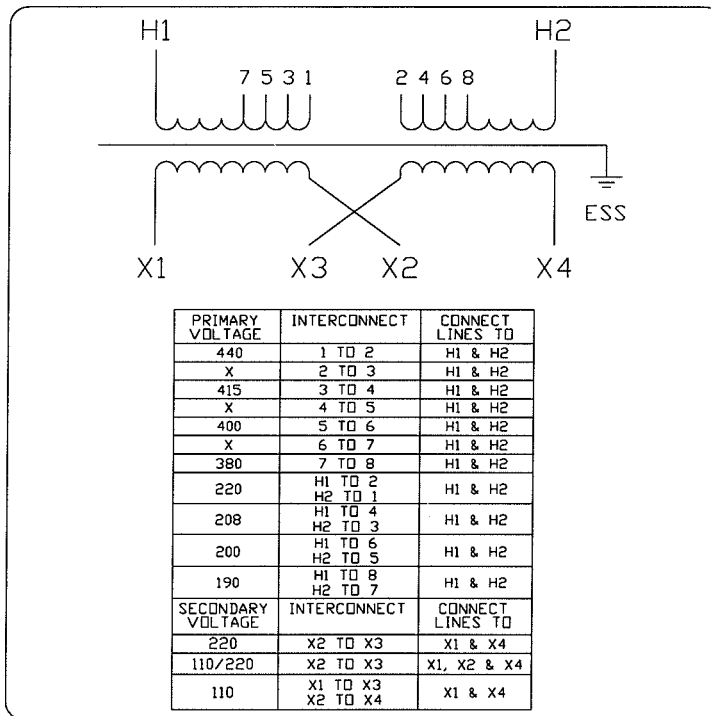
H1

H2

7 5 3 1

2 4 6 8

ESS

X1

X3

X2

X4

| PRIMARY VOLTAGE | INTERCONNECT | CONNECT LINES TO |
|---|---|---|
| 440 | 1 TO 2 | H1 & H2 |
| X | 2 TO 3 | H1 & H2 |
| 415 | 3 TO 4 | H1 & H2 |
| X | 4 TO 5 | H1 & H2 |
| 400 | 5 TO 6 | H1 & H2 |
| X | 6 TO 7 | H1 & H2 |
| 380 | 7 TO 8 | H1 & H2 |
| 220 | H1 TO 2 H2 TO 1 | H1 & H2 |
| 208 | H1 TO 4 H2 TO 3 | H1 & H2 |
| 200 | H1 TO 6 H2 TO 5 | H1 & H2 |
| 190 | H1 TO 8 H2 TO 7 | H1 & H2 |
| SECONDARY VOLTAGE | INTERCONNECT | CONNECT LINES TO |
| 220 | X2 TO X3 | X1 & X4 |
| 110/220 | X2 TO X3 | X1, X2 & X4 |
| 110 | X1 TO X3 X2 TO X4 | X1 & X4 |